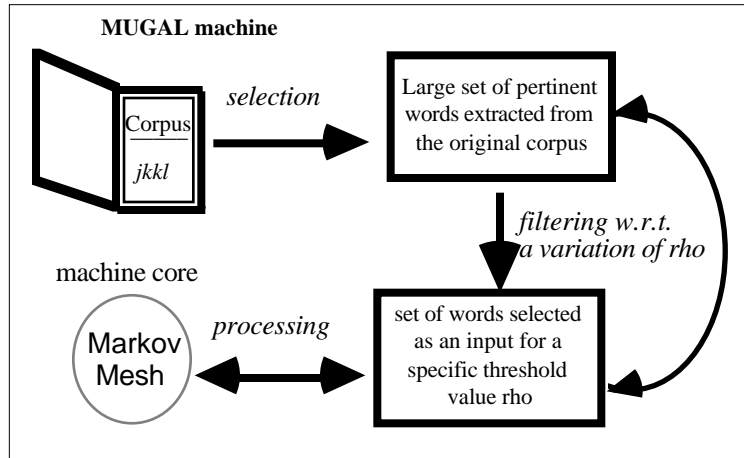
MUGAL machine

Corpus

jkkl

selection

Large set of pertinent words extracted from the original corpus

filtering w.r.t. a variation of rho

machine core

Markov Mesh

processing

set of words selected as an input for a specific threshold value rho